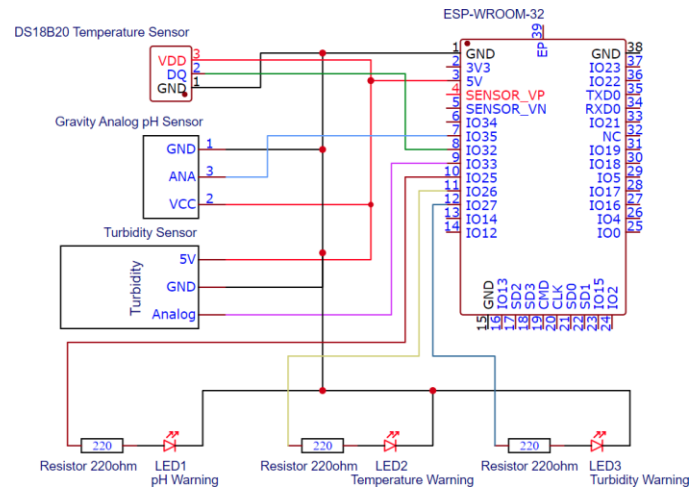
DS18B20 Temperature Sensor

VDD 3
DQ 2
GND 1

ESP-WROOM-32

EP 39

1 GND
2 3V3
3 5V
4 SENSOR_VP
5 SENSOR_VN
6 IO34
7 IO35
8 IO32
9 IO33
10 IO25
11 IO26
12 IO27
13 IO14
14 IO12

GND 38
IO23 37
IO22 36
TXD0 35
RXD0 34
IO21 33
NC 32
IO19 31
IO18 30
IO5 29
IO17 28
IO16 27
IO4 26
IO0 25

15 GND
16 IO13
17 SD2
18 SD3
19 CMD
20 CLK
21 SD0
22 SD1
23 IO15
24 IO2

Gravity Analog pH Sensor

GND 1
ANA 3
VCC 2

Turbidity Sensor

Turbidity

5V
GND
Analog

220
220
220

Resistor 220ohm
LED1
pH Warning

Resistor 220ohm
LED2
Temperature Warning

Resistor 220ohm
LED3
Turbidity Warning